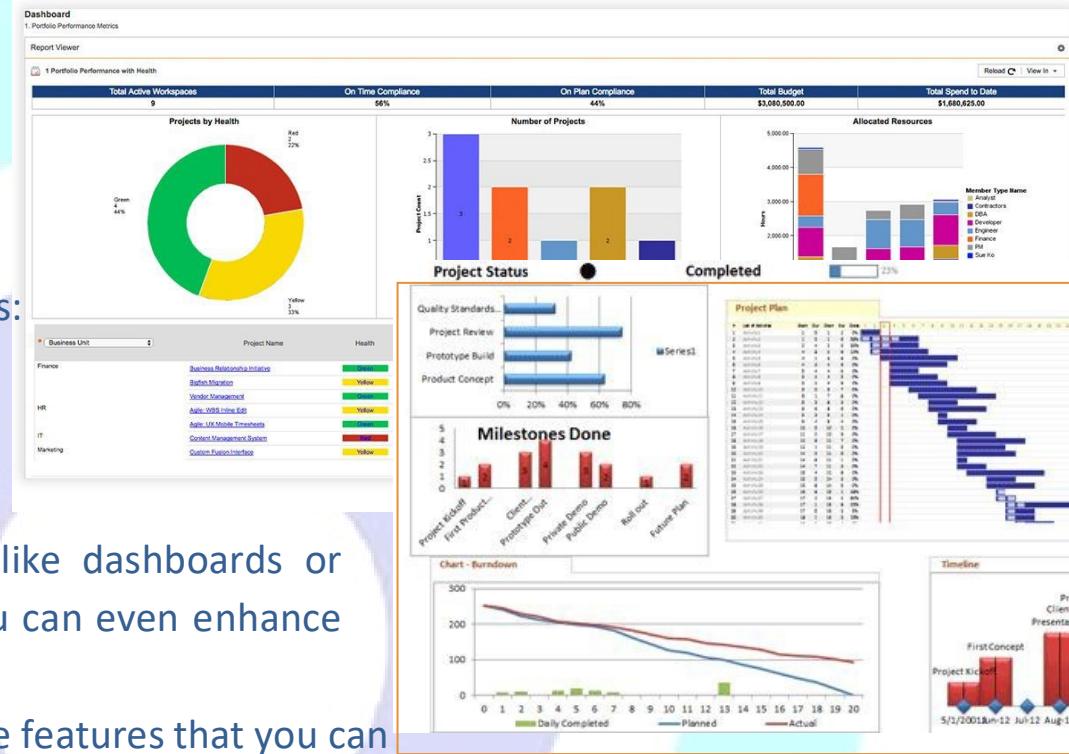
Dashboard
1. Portfolio Performance Metrics

Report Viewer

1 Portfolio Performance with Health

Reload View In

| Total Active Workspaces | On Time Compliance | On Plan Compliance | Total Budget | Total Spend to Date |
|---|---|---|---|---|
| 9 | 56% | 44% | $3,080,500.00 | $1,680,625.00 |

Projects by Health

Red 2 22%

Green 4 44%

Yellow 3 33%

Number of Projects

Project Count

3 2.5 2 1.5 1

3 2 2

Allocated Resources

Hours

5,000.00 4,000.00 3,000.00 2,000.00

Member Type Name
Analyst
Contractors
DBA
Developer
Engineer
Finance
PM
Sue Ko

s:

Business Unit | Project Name | Health

Finance | Business Relationship Initiative | Green
| Bigfish Migration | Yellow
| Vendor Management | Green
HR | Agile: WBS Inline Edit | Yellow
| Agile: UX Mobile Timesheets | Green
IT | Content Management System | Red
Marketing | Custom Fusion Interface | Yellow

Project Status Completed 23%

Quality Standards...
Project Review
Prototype Build
Product Concept

0% 20% 40% 60% 80%

Series1

Milestones Done

5 4 3 2 1 0

Project Kickoff, First Product..., Client..., Prototype Out, Private Demo, Public Demo, Roll out, Future Plan

Project Plan

Chart - Burndown

300 200 100 0

0 1 2 3 4 5 6 7 8 9 10 11 12 13 14 15 16 17 18 19 20

Daily Completed Planned Actual

Timeline

Project Kickoff
First Concept
Clien
Presenta
Pr

5/1/2011Jun-12 Jul-12 Aug-1

like dashboards or
u can even enhance

e features that you can